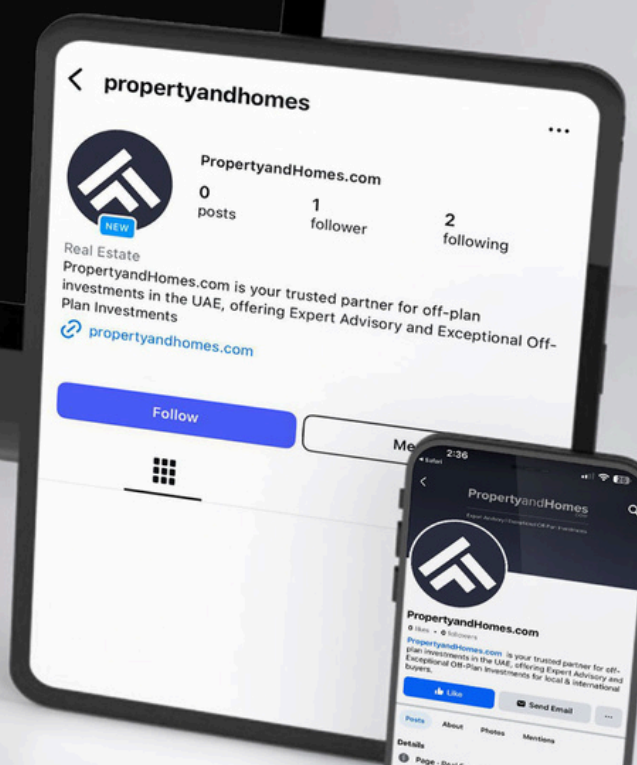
propertyandhomes

...

NEW

PropertyandHomes.com

0
posts

1
follower

2
following

Real Estate

PropertyandHomes.com is your trusted partner for off-plan investments in the UAE, offering Expert Advisory and Exceptional Off-Plan Investments

propertyandhomes.com

Follow

Me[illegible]

2:36

PropertyandHomes

Expert Advisory | Exceptional Off-Plan Investments

PropertyandHomes.com

0 likes • 0 followers

PropertyandHomes.com is your trusted partner for off-plan investments in the UAE, offering Expert Advisory and Exceptional Off-Plan Investments for local & international buyers.

Like

Send Email

...

Posts

About

Photos

Mentions

Details

Page · Real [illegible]